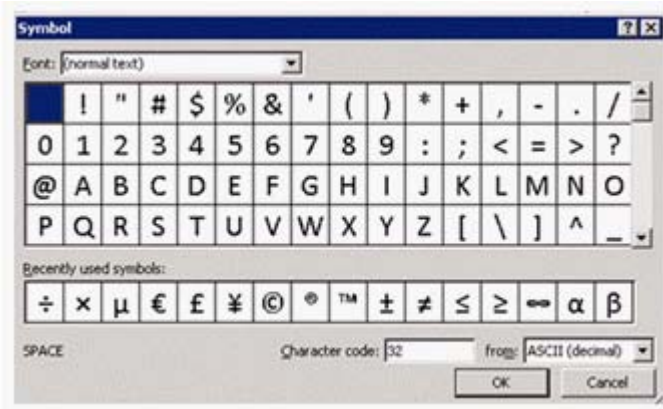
Symbol

Font: (normal text)

|   | ! | " | # | $ | % | & | ' | ( | ) | * | + | , | - | . | / |
|---|---|---|---|---|---|---|---|---|---|---|---|---|---|---|---|
| 0 | 1 | 2 | 3 | 4 | 5 | 6 | 7 | 8 | 9 | : | ; | < | = | > | ? |
| @ | A | B | C | D | E | F | G | H | I | J | K | L | M | N | O |
| P | Q | R | S | T | U | V | W | X | Y | Z | [ | \ | ] | ^ | _ |

Recently used symbols:

| ÷ | × | µ | € | £ | ¥ | © | ® | ™ | ± | ≠ | ≤ | ≥ | ⊸ | α | β |
|---|---|---|---|---|---|---|---|---|---|---|---|---|---|---|---|

SPACE

Character code: 32 from: ASCII (decimal)

OK Cancel